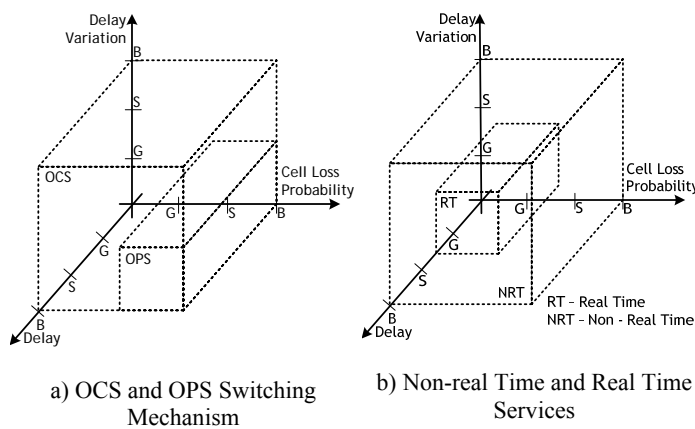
Delay Variation

B

S

G

OCS

Cell Loss Probability

G

S

B

G

S

OPS

B

Delay

a) OCS and OPS Switching Mechanism

Delay Variation

B

S

G

RT

Cell Loss Probability

G

S

B

G

S

NRT

B

Delay

RT – Real Time
NRT – Non - Real Time

b) Non-real Time and Real Time Services